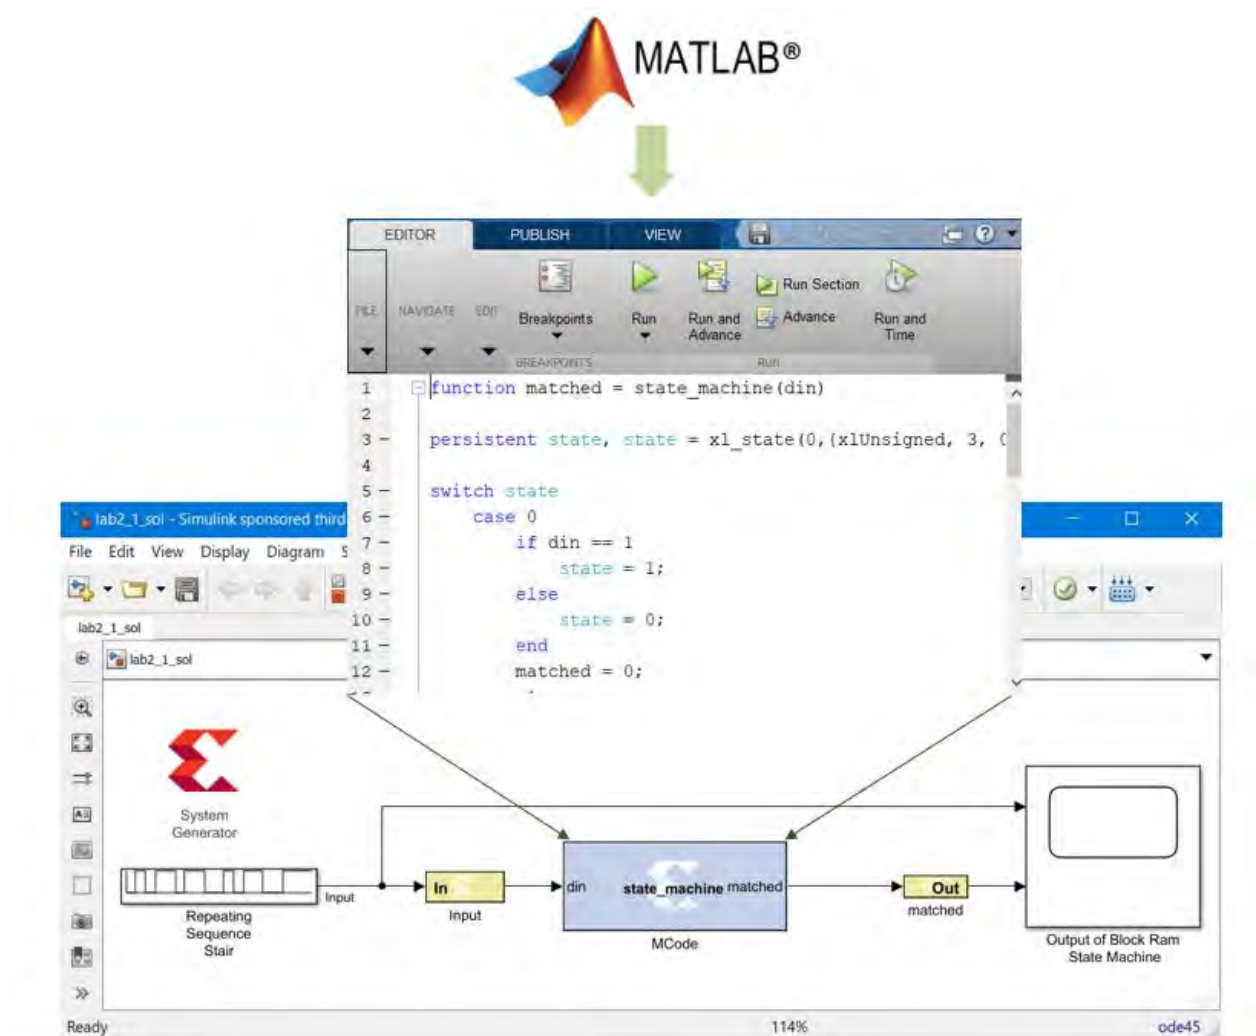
MATLAB®

EDITOR PUBLISH VIEW

FILE NAVIGATE EDIT Breakpoints BREAKPOINTS Run Run and Advance Run Section Advance Run and Time RUN

1 function matched = state_machine(din)
2
3 – persistent state, state = xl_state(0,{xlUnsigned, 3, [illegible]
4
5 – switch state
6 – case 0
7 – if din == 1
8 – state = 1;
9 – else
10 – state = 0;
11 – end
12 – matched = 0;

lab2_1_sol - Simulink sponsored third

File Edit View Display Diagram S

lab2_1_sol

lab2_1_sol

System Generator

Input

Repeating Sequence Stair

In

Input

din state_machine matched

MCode

Out

matched

Output of Block Ram State Machine

Ready 114% ode45